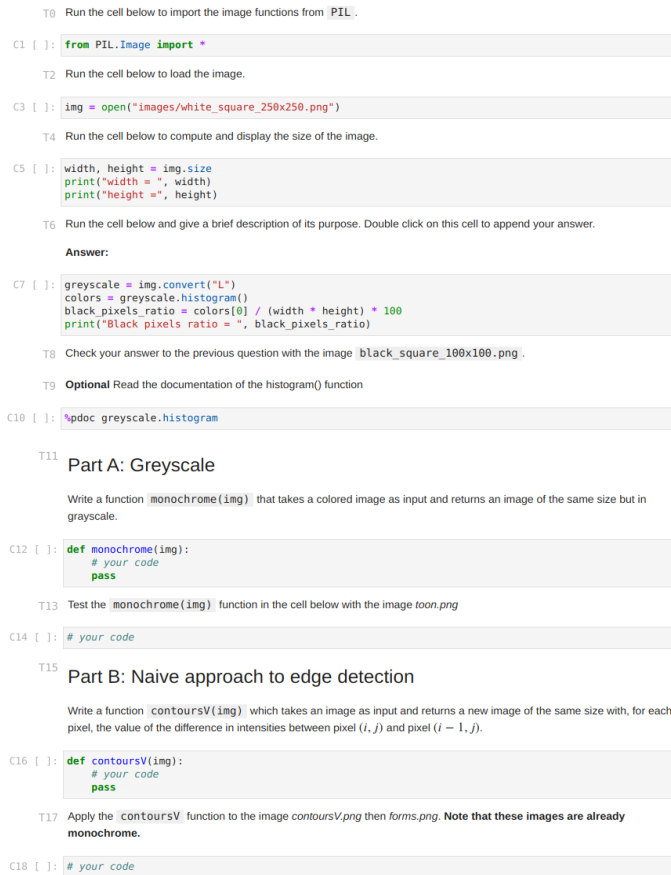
T0 Run the cell below to import the image functions from PIL.

C1 [ ]: from PIL.Image import *

T2 Run the cell below to load the image.

C3 [ ]: img = open("images/white_square_250x250.png")

T4 Run the cell below to compute and display the size of the image.

C5 [ ]: width, height = img.size
print("width = ", width)
print("height =", height)

T6 Run the cell below and give a brief description of its purpose. Double click on this cell to append your answer.

Answer:

C7 [ ]: greyscale = img.convert("L")
colors = greyscale.histogram()
black_pixels_ratio = colors[0] / (width * height) * 100
print("Black pixels ratio = ", black_pixels_ratio)

T8 Check your answer to the previous question with the image black_square_100x100.png.

T9 Optional Read the documentation of the histogram() function

C10 [ ]: %pdoc greyscale.histogram

T11 Part A: Greyscale

Write a function monochrome(img) that takes a colored image as input and returns an image of the same size but in grayscale.

C12 [ ]: def monochrome(img):
# your code
pass

T13 Test the monochrome(img) function in the cell below with the image toon.png

C14 [ ]: # your code

T15 Part B: Naive approach to edge detection

Write a function contoursV(img) which takes an image as input and returns a new image of the same size with, for each pixel, the value of the difference in intensities between pixel $(i, j)$ and pixel $(i-1, j)$.

C16 [ ]: def contoursV(img):
# your code
pass

T17 Apply the contoursV function to the image contoursV.png then forms.png. Note that these images are already monochrome.

C18 [ ]: # your code